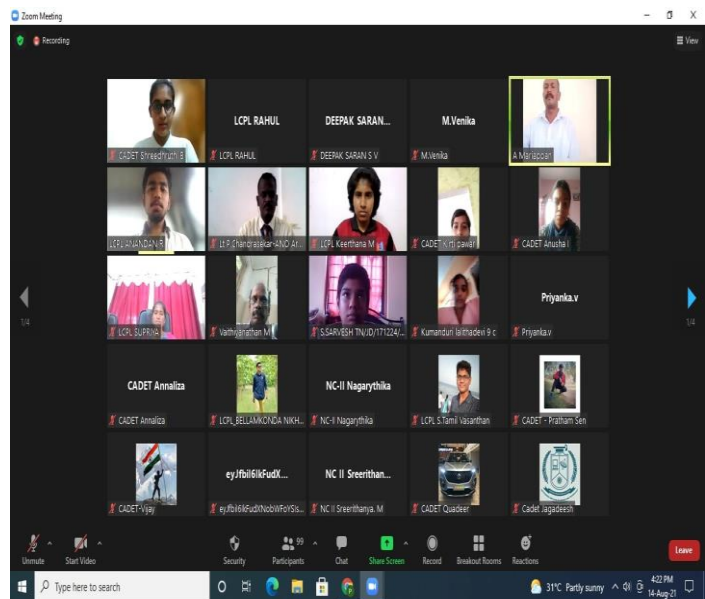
Zoom Meeting

Recording

View

CADET Shreedhruthi B

LCPL RAHUL

LCPL RAHUL

DEEPAK SARAN...

DEEPAK SARAN S V

M.Venika

M.Venika

A Manappan

LCPL ANANDAN R

Lt P Chandrasekar-ANO Ar...

LCPL Keerthana M

CADET Kirti pawar

CADET Anusha I

1/4

LCPL SUPRIYA

Vaithiyanathan M

S.SARVESH TN/JD/171224/...

Kumanduri lalithadevi 9 c

Priyanka.v

Priyanka.v

1/4

CADET Annaliza

CADET Annaliza

LCPL_BELLAMKONDA NIKH...

NC-II Nagarythika

NC-II Nagarythika

LCPL S.Tamil Vasanthan

CADET - Pratham Sen

CADET-Vijay

eyJfbiI6IkFudX...

eyJfbiI6IkFudXNobWFoYSIs...

NC II Sreerithan...

NC II Sreerithanya. M

CADET Quadeer

Cadet Jagadeesh

Unmute

Start Video

Security

99

Participants

Chat

Share Screen

Record

Breakout Rooms

Reactions

Leave

Type here to search

31°C Partly sunny

4:22 PM
14-Aug-21